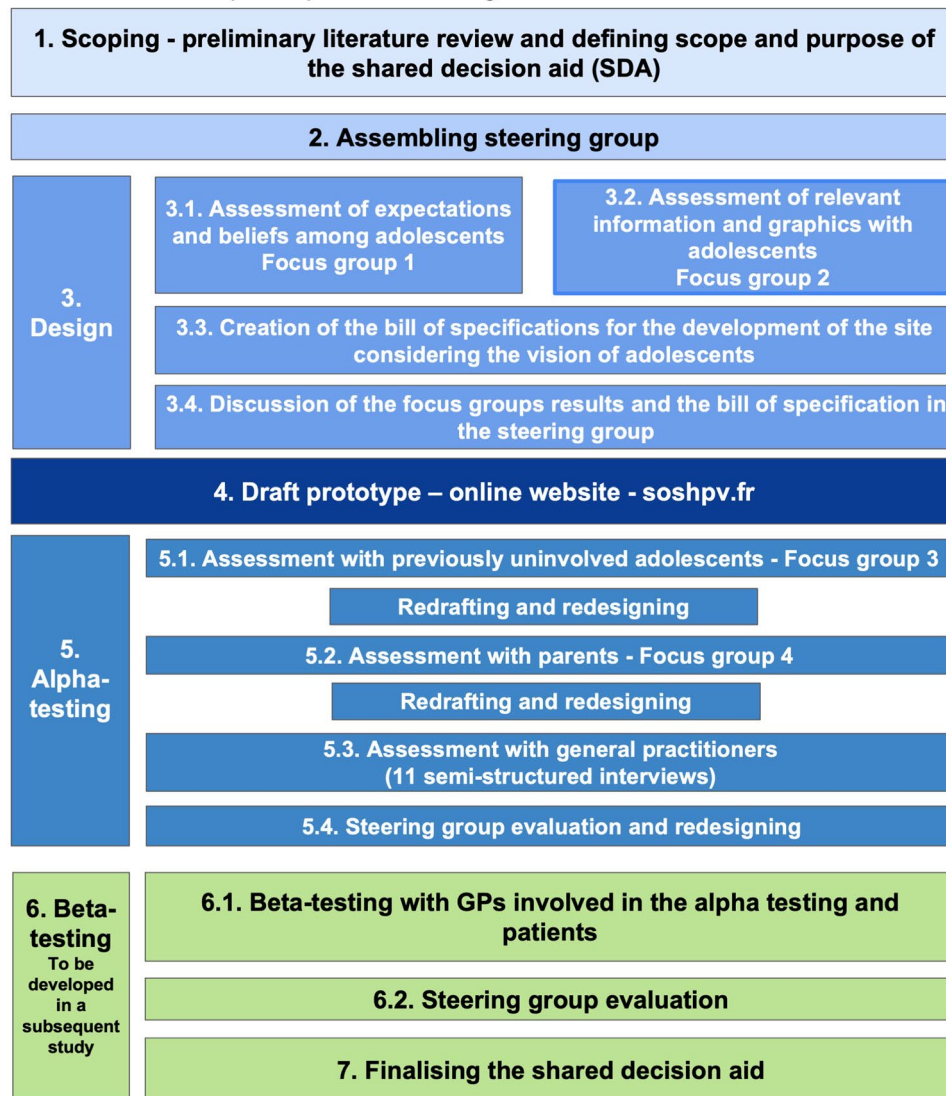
1. Scoping - preliminary literature review and defining scope and purpose of the shared decision aid (SDA)

2. Assembling steering group

3. Design

3.1. Assessment of expectations and beliefs among adolescents Focus group 1

3.2. Assessment of relevant information and graphics with adolescents Focus group 2

3.3. Creation of the bill of specifications for the development of the site considering the vision of adolescents

3.4. Discussion of the focus groups results and the bill of specification in the steering group

4. Draft prototype – online website - soshpv.fr

5. Alpha-testing

5.1. Assessment with previously uninvolved adolescents - Focus group 3

Redrafting and redesigning

5.2. Assessment with parents - Focus group 4

Redrafting and redesigning

5.3. Assessment with general practitioners (11 semi-structured interviews)

5.4. Steering group evaluation and redesigning

6. Beta-testing To be developed in a subsequent study

6.1. Beta-testing with GPs involved in the alpha testing and patients

6.2. Steering group evaluation

7. Finalising the shared decision aid